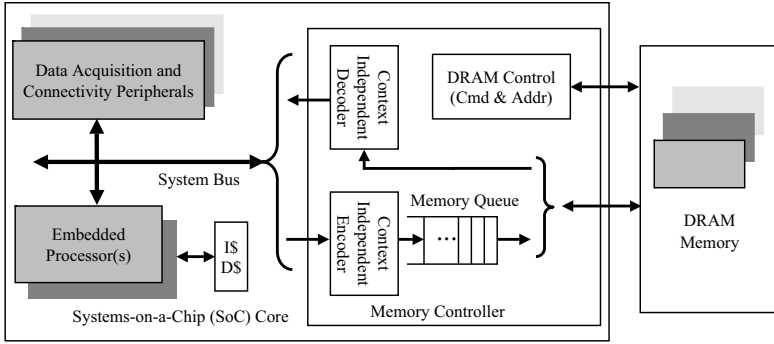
Data Acquisition and Connectivity Peripherals

Context Independent Decoder

DRAM Control (Cmd & Addr)

System Bus

Memory Queue

Embedded Processor(s)

I$
D$

Context Independent Encoder

...

DRAM Memory

Systems-on-a-Chip (SoC) Core

Memory Controller